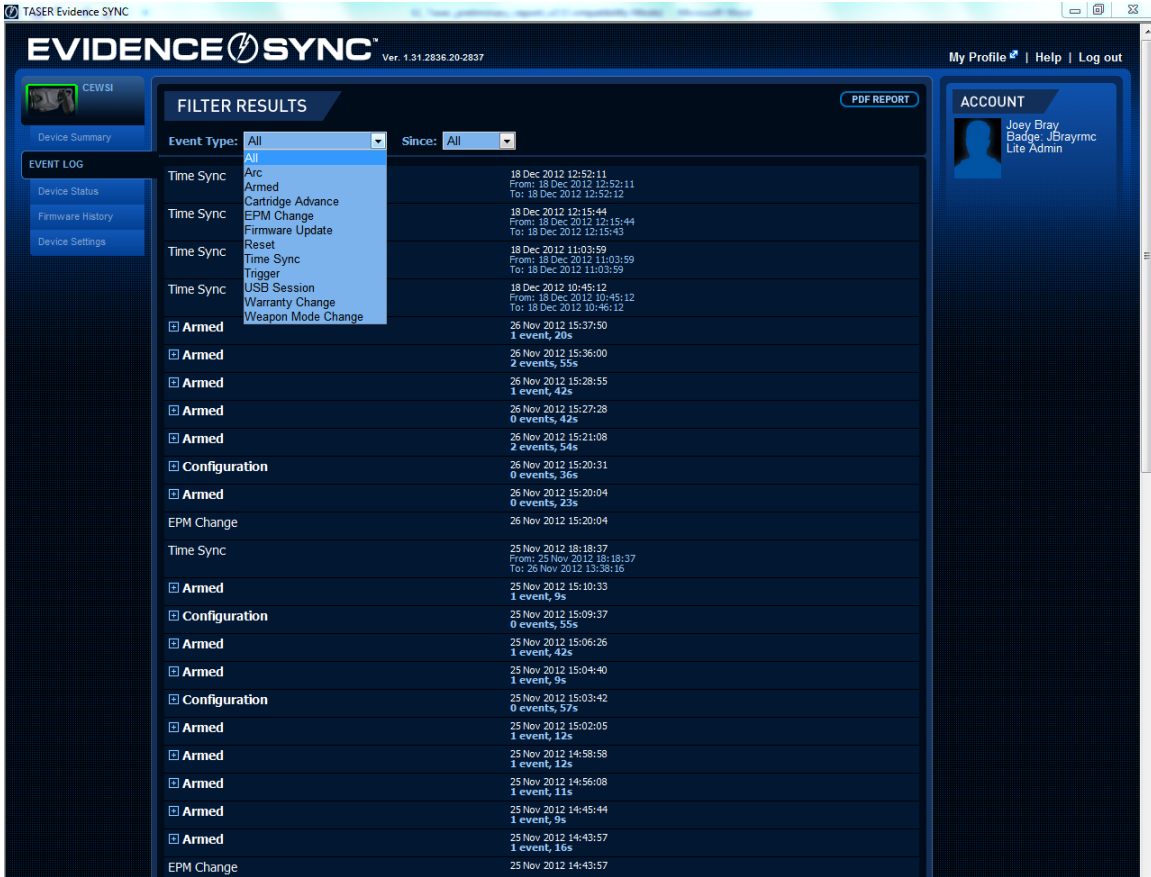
TASER Evidence SYNC

EVIDENCE SYNC™ Ver. 1.31.2836.20-2837

My Profile | Help | Log out

CEWSI

Device Summary

EVENT LOG

Device Status

Firmware History

Device Settings

FILTER RESULTS

PDF REPORT

Event Type: All

Since: All

All
Arc
Armed
Cartridge Advance
EPM Change
Firmware Update
Reset
Time Sync
Trigger
USB Session
Warranty Change
Weapon Mode Change

ACCOUNT

Joey Bray
Badge: JBrayrmc
Lite Admin

| | |
|---|---|
| Time Sync | 18 Dec 2012 12:52:11 From: 18 Dec 2012 12:52:11 To: 18 Dec 2012 12:52:12 |
| Time Sync | 18 Dec 2012 12:15:44 From: 18 Dec 2012 12:15:44 To: 18 Dec 2012 12:15:43 |
| Time Sync | 18 Dec 2012 11:03:59 From: 18 Dec 2012 11:03:59 To: 18 Dec 2012 11:03:59 |
| Time Sync | 18 Dec 2012 10:45:12 From: 18 Dec 2012 10:45:12 To: 18 Dec 2012 10:46:12 |
| Armed | 26 Nov 2012 15:37:50 1 event, 20s |
| Armed | 26 Nov 2012 15:36:00 2 events, 55s |
| Armed | 26 Nov 2012 15:28:55 1 event, 42s |
| Armed | 26 Nov 2012 15:27:28 0 events, 42s |
| Armed | 26 Nov 2012 15:21:08 2 events, 54s |
| Configuration | 26 Nov 2012 15:20:31 0 events, 36s |
| Armed | 26 Nov 2012 15:20:04 0 events, 23s |
| EPM Change | 26 Nov 2012 15:20:04 |
| Time Sync | 25 Nov 2012 18:18:37 From: 25 Nov 2012 18:18:37 To: 26 Nov 2012 13:38:16 |
| Armed | 25 Nov 2012 15:10:33 1 event, 9s |
| Configuration | 25 Nov 2012 15:09:37 0 events, 55s |
| Armed | 25 Nov 2012 15:06:26 1 event, 42s |
| Armed | 25 Nov 2012 15:04:40 1 event, 9s |
| Configuration | 25 Nov 2012 15:03:42 0 events, 57s |
| Armed | 25 Nov 2012 15:02:05 1 event, 12s |
| Armed | 25 Nov 2012 14:58:58 1 event, 12s |
| Armed | 25 Nov 2012 14:56:08 1 event, 11s |
| Armed | 25 Nov 2012 14:45:44 1 event, 9s |
| Armed | 25 Nov 2012 14:43:57 1 event, 16s |
| EPM Change | 25 Nov 2012 14:43:57 |